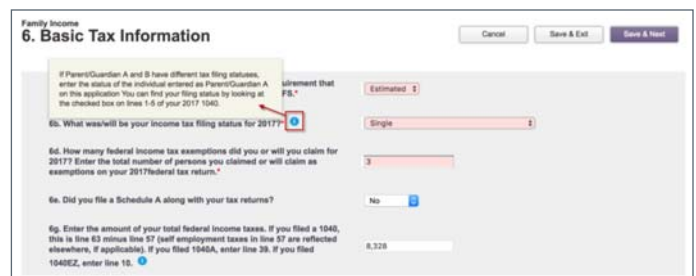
Family Income
6. Basic Tax Information

Cancel

Save & Exit

Save & Next

If Parent/Guardian A and B have different tax filing statuses, enter the status of the individual entered as Parent/Guardian A on this application You can find your filing status by looking at the checked box on lines 1-5 of your 2017 1040.

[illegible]uirement that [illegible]FS.*

Estimated

6b. What was/will be your income tax filing status for 2017?*

Single

6d. How many federal income tax exemptions did you or will you claim for 2017? Enter the total number of persons you claimed or will claim as exemptions on your 2017federal tax return.*

3

6e. Did you file a Schedule A along with your tax returns?

No

6g. Enter the amount of your total federal income taxes. If you filed a 1040, this is line 63 minus line 57 (self employment taxes in line 57 are reflected elsewhere, if applicable). If you filed 1040A, enter line 39. If you filed 1040EZ, enter line 10.

8,328